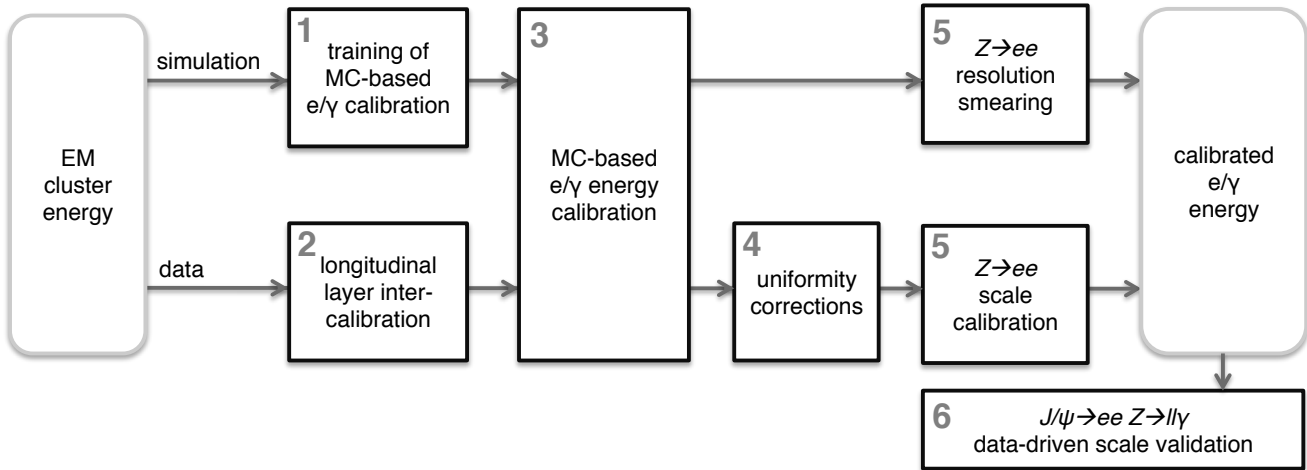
EM cluster energy

simulation

data

1 training of MC-based e/γ calibration

2 longitudinal layer inter-calibration

3 MC-based e/γ energy calibration

4 uniformity corrections

5 $Z\rightarrow ee$ resolution smearing

5 $Z\rightarrow ee$ scale calibration

calibrated e/γ energy

6 $J/\psi\rightarrow ee$ $Z\rightarrow ll\gamma$ data-driven scale validation